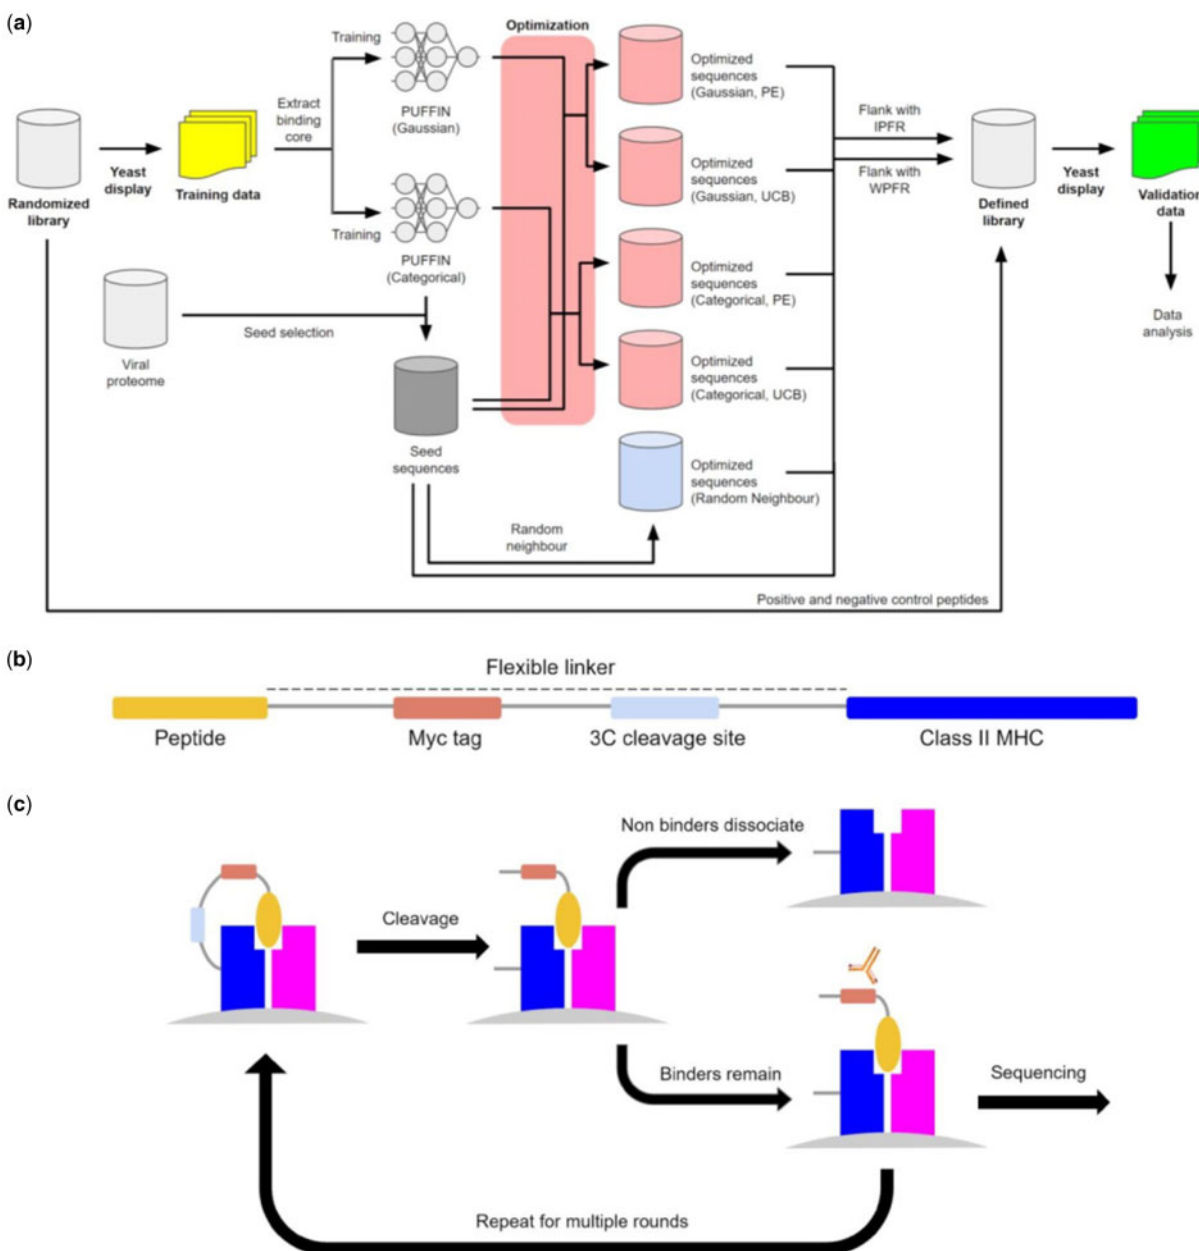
(a)

Randomized library

Yeast display

Training data

Extract binding core

Training

PUFFIN (Gaussian)

Training

PUFFIN (Categorical)

Optimization

Optimized sequences (Gaussian, PE)

Optimized sequences (Gaussian, UCB)

Optimized sequences (Categorical, PE)

Optimized sequences (Categorical, UCB)

Optimized sequences (Random Neighbour)

Flank with IPFR

Flank with WPFR

Defined library

Yeast display

Validation data

Data analysis

Viral proteome

Seed selection

Seed sequences

Random neighbour

Positive and negative control peptides

(b)

Flexible linker

Peptide

Myc tag

3C cleavage site

Class II MHC

(c)

Cleavage

Non binders dissociate

Binders remain

Sequencing

Repeat for multiple rounds